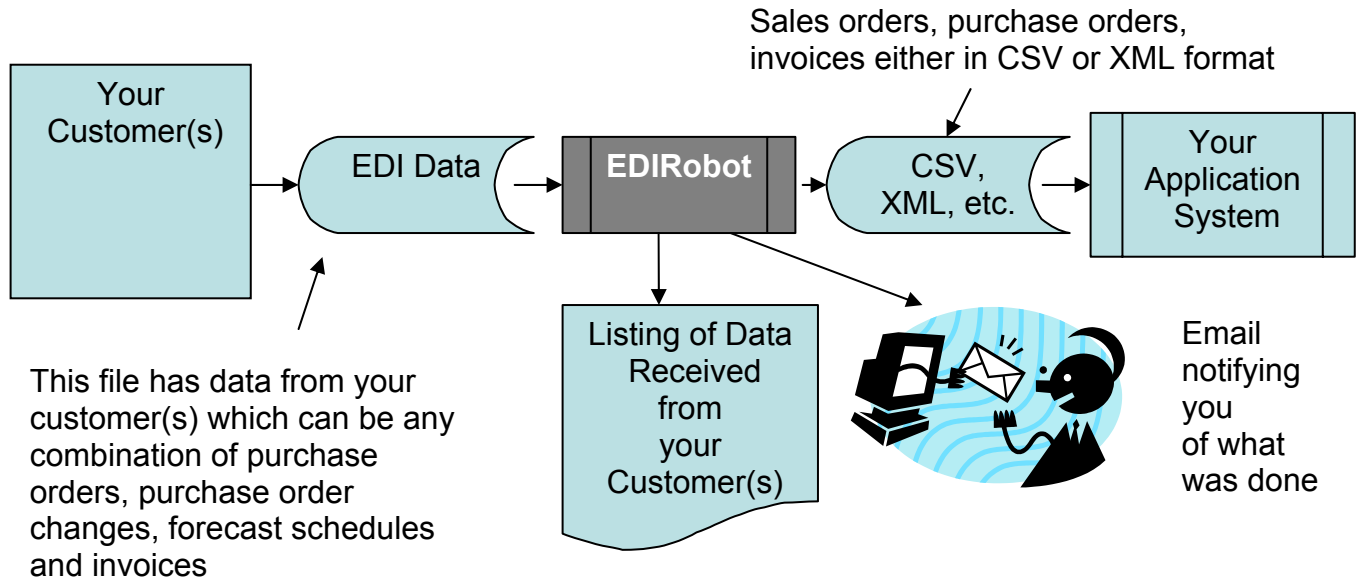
Sales orders, purchase orders, invoices either in CSV or XML format

Your Customer(s)

EDI Data

EDIRobot

CSV, XML, etc.

Your Application System

Listing of Data Received from your Customer(s)

Email notifying you of what was done

This file has data from your customer(s) which can be any combination of purchase orders, purchase order changes, forecast schedules and invoices